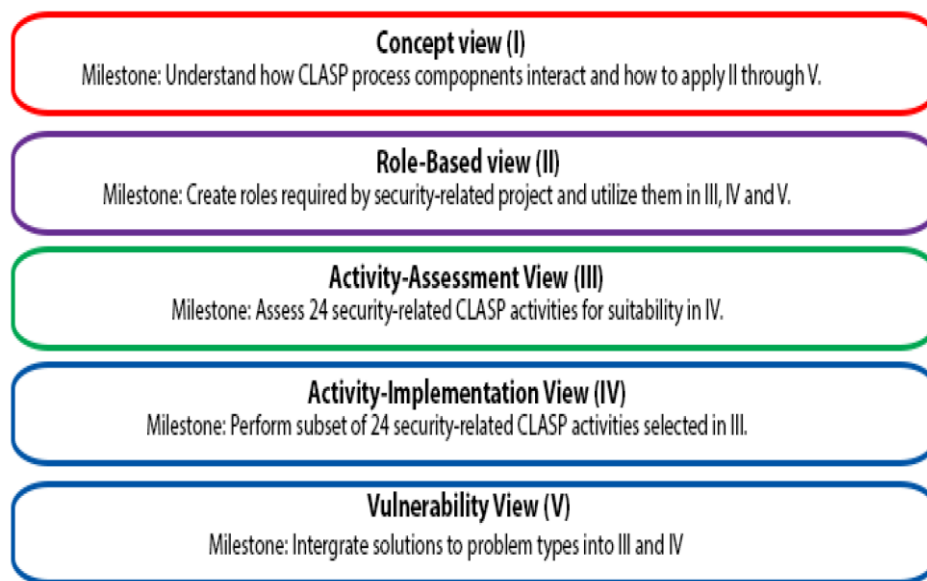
Concept view (I)
Milestone: Understand how CLASP process compopnents interact and how to apply II through V.

Role-Based view (II)
Milestone: Create roles required by security-related project and utilize them in III, IV and V.

Activity-Assessment View (III)
Milestone: Assess 24 security-related CLASP activities for suitability in IV.

Activity-Implementation View (IV)
Milestone: Perform subset of 24 security-related CLASP activities selected in III.

Vulnerability View (V)
Milestone: Intergrate solutions to problem types into III and IV